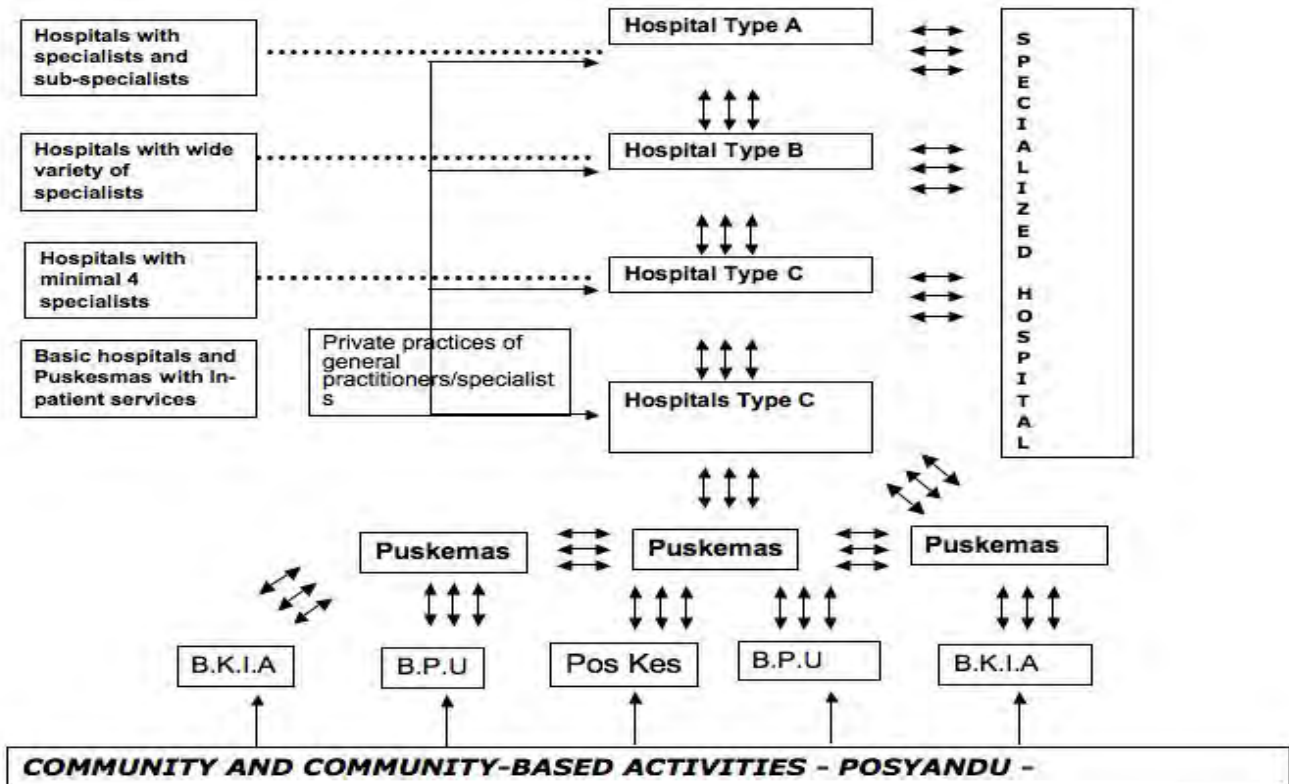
Hospitals with specialists and sub-specialists

Hospitals with wide variety of specialists

Hospitals with minimal 4 specialists

Basic hospitals and Puskesmas with In-patient services

Private practices of general practitioners/specialist s

Hospital Type A

Hospital Type B

Hospital Type C

Hospitals Type C

S P E C I A L I Z E D H O S P I T A L

Puskemas

Puskemas

Puskemas

B.K.I.A

B.P.U

Pos Kes

B.P.U

B.K.I.A

COMMUNITY AND COMMUNITY-BASED ACTIVITIES - POSYANDU -